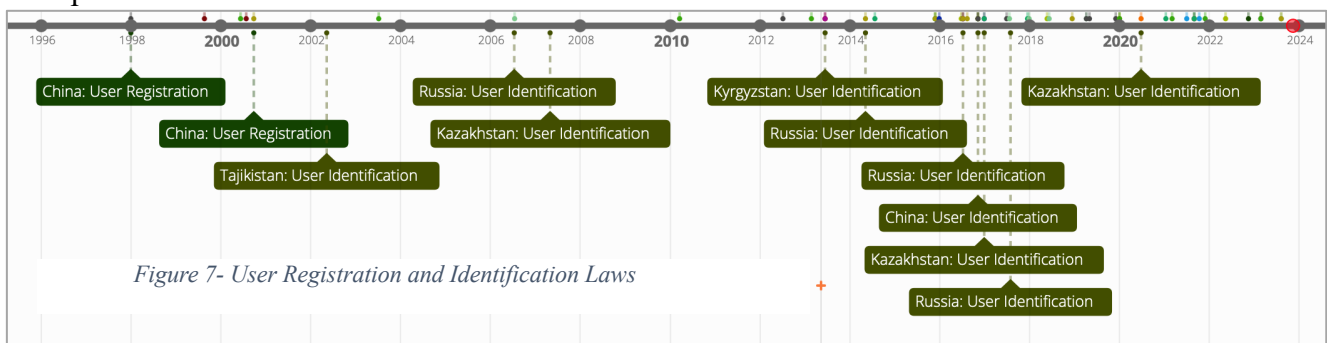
1996 1998 2000 2002 2004 2006 2008 2010 2012 2014 2016 2018 2020 2022 2024

China: User Registration

China: User Registration

Tajikistan: User Identification

Russia: User Identification

Kazakhstan: User Identification

Kyrgyzstan: User Identification

Russia: User Identification

Russia: User Identification

China: User Identification

Kazakhstan: User Identification

Russia: User Identification

Kazakhstan: User Identification

Figure 7- User Registration and Identification Laws